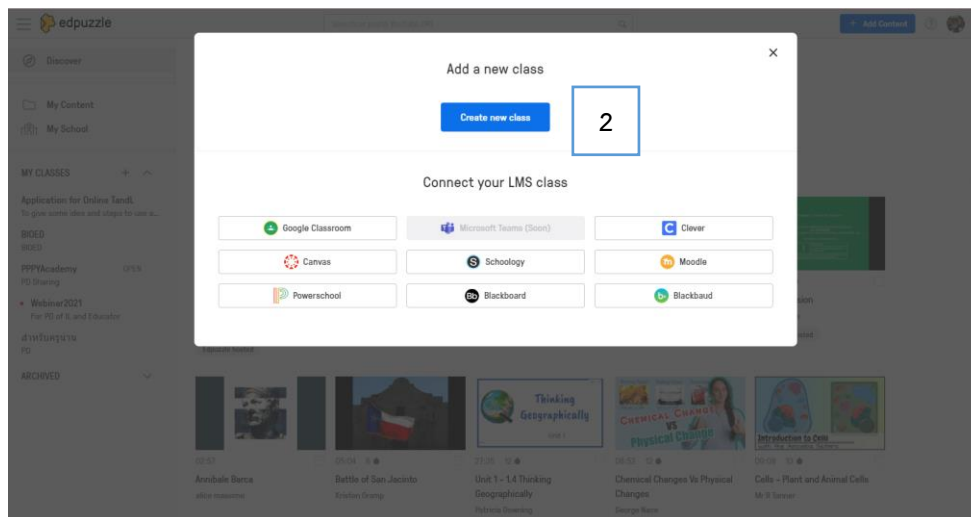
edpuzzle

+ Add Content

Discover

My Content

My School

MY CLASSES

Application for Online TandL
To give some idea and steps to use a...

BIOED
BIOED

PPPYAcademy
PD Sharing

• Webinar2021
For PD of IL and Educator

สำหรับครูชาย
PD

ARCHIVED

Add a new class

Create new class

2

Connect your LMS class

Google Classroom

Microsoft Teams (Soon)

Clever

Canvas

Schoology

Moodle

Powerschool

Blackboard

Blackbaud

Thinking Geographically

Chemical Change VS Physical Change

Introduction to Cells

02:57
Annibale Barca
alice massimo

05:06
Battle of San Jacinto
Kristen Cramp

21:00
Unit 1 - 1.4 Thinking Geographically
Patricia Downing

06:53
Chemical Changes Vs Physical Changes
George Bacon

09:09
Cells - Plant and Animal Cells
Mr R Sanner